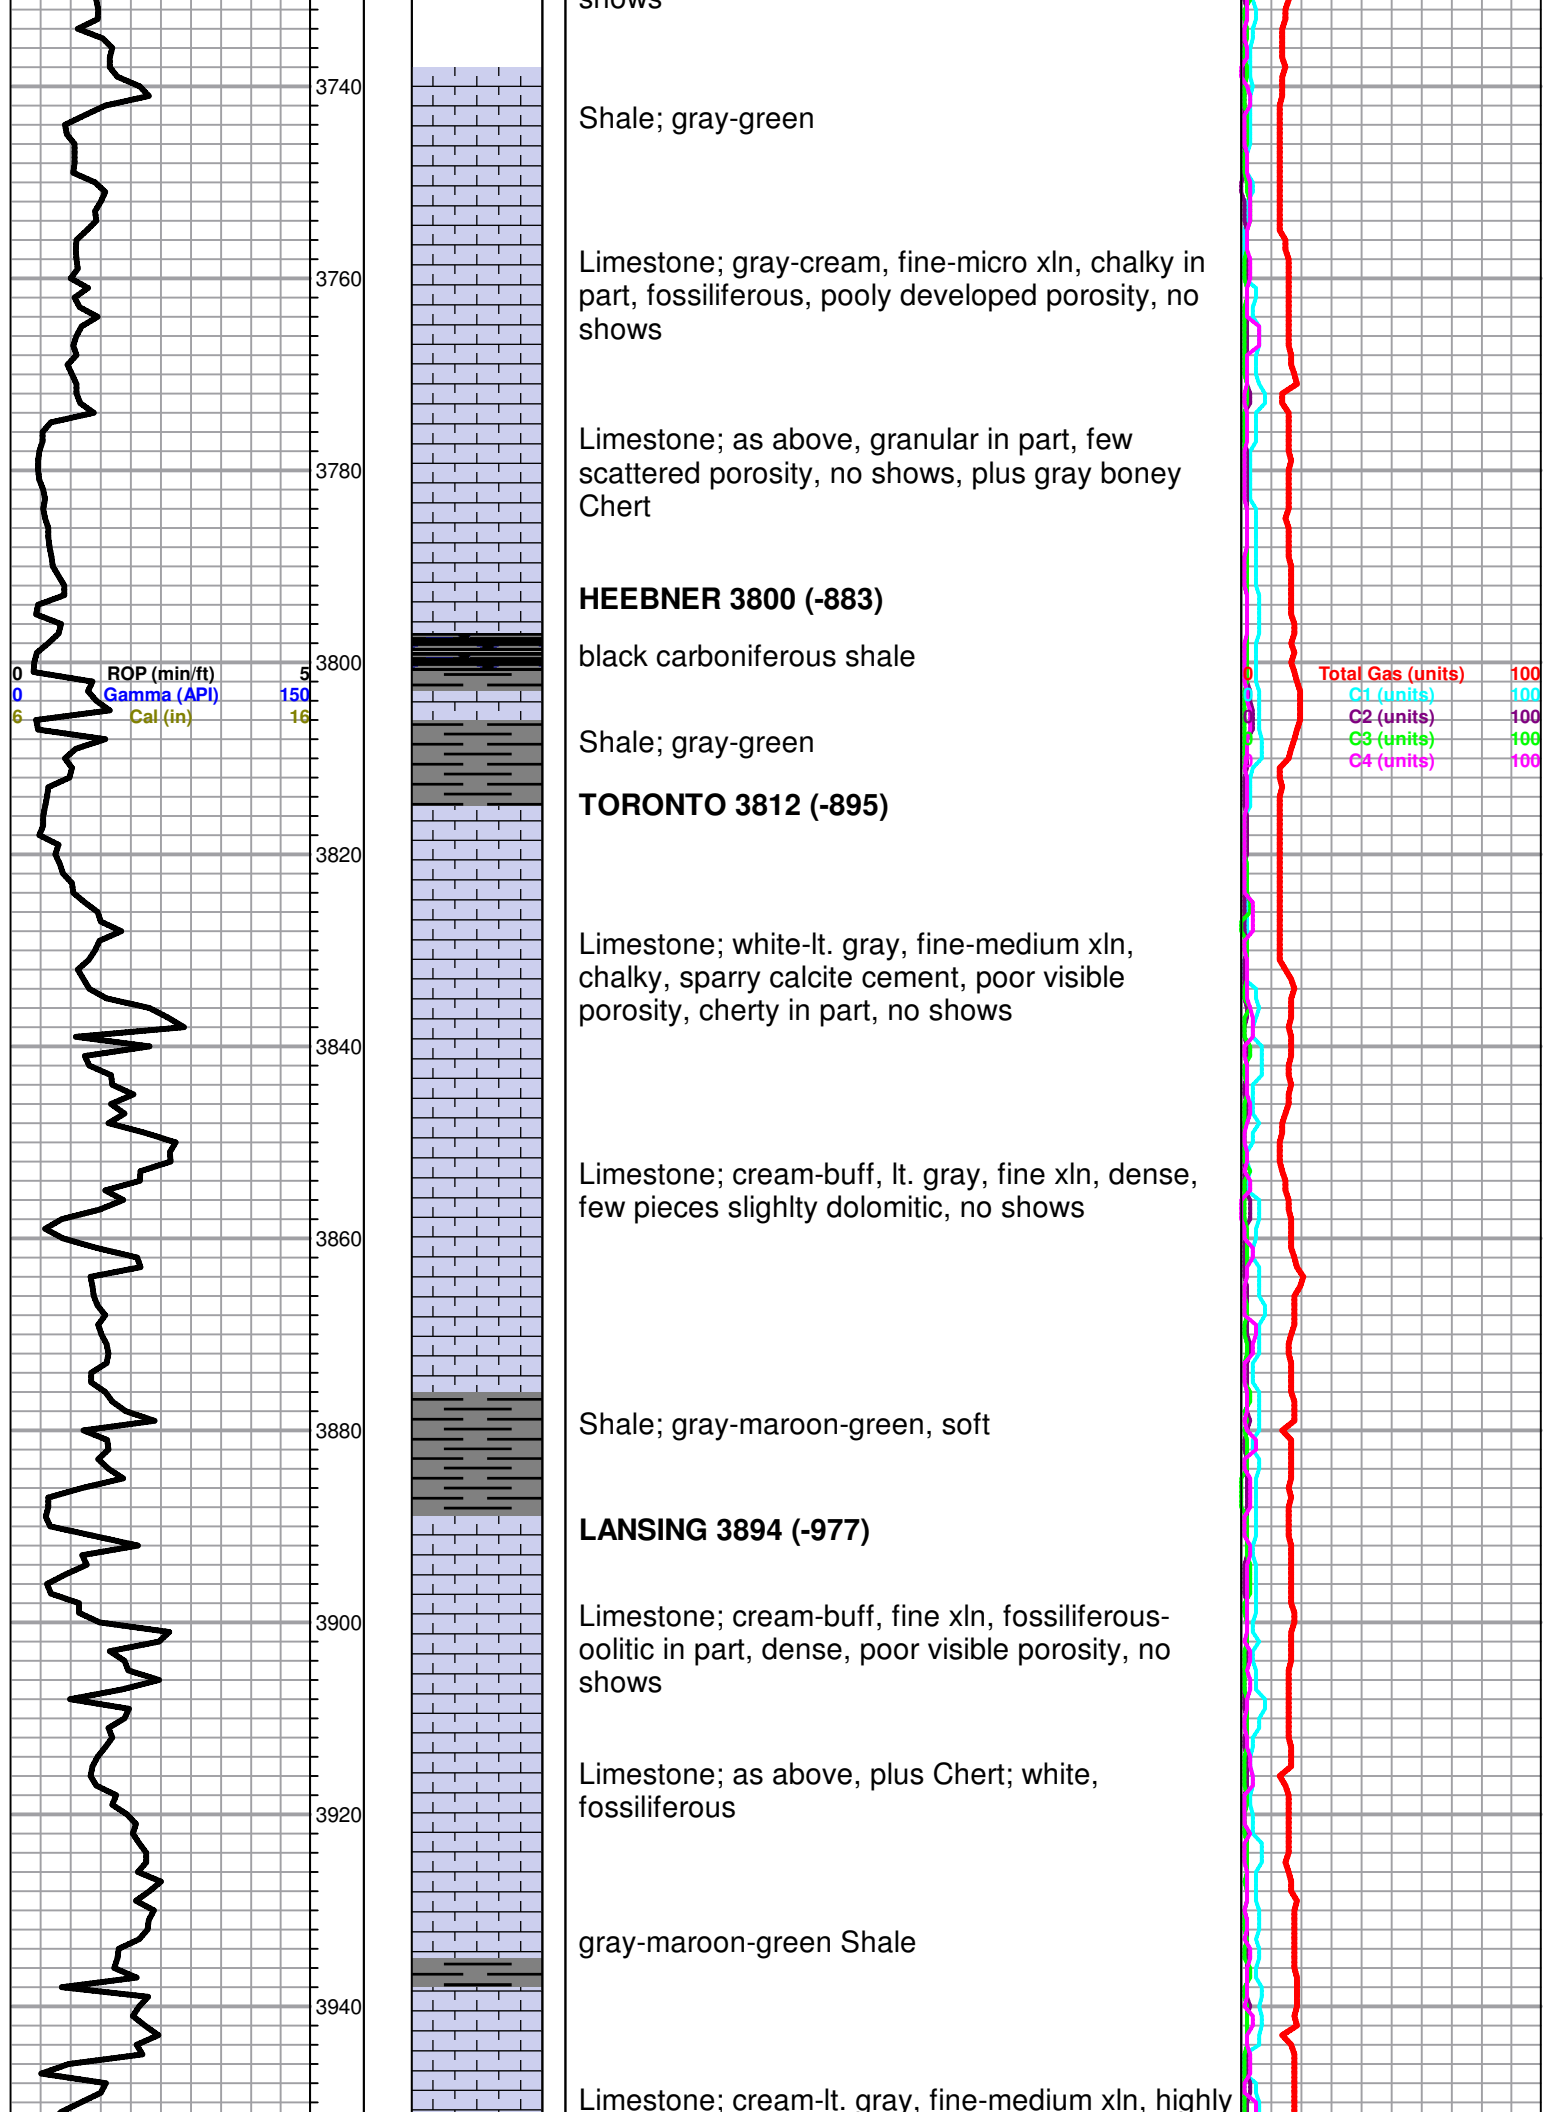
shows

3740

Shale; gray-green

3760

Limestone; gray-cream, fine-micro xln, chalky in part, fossiliferous, pooly developed porosity, no shows

Limestone; as above, granular in part, few scattered porosity, no shows, plus gray boney Chert

3780

**HEEBNER 3800 (-883)**

0 ROP (min/ft) 5
0 Gamma (API) 150
6 Cal (in) 16

3800

black carboniferous shale

Shale; gray-green

**TORONTO 3812 (-895)**

0 Total Gas (units) 100
0 C1 (units) 100
0 C2 (units) 100
0 C3 (units) 100
0 C4 (units) 100

3820

Limestone; white-lt. gray, fine-medium xln, chalky, sparry calcite cement, poor visible porosity, cherty in part, no shows

3840

Limestone; cream-buff, lt. gray, fine xln, dense, few pieces slighlty dolomitic, no shows

3860

3880

Shale; gray-maroon-green, soft

**LANSING 3894 (-977)**

3900

Limestone; cream-buff, fine xln, fossiliferous-oolitic in part, dense, poor visible porosity, no shows

Limestone; as above, plus Chert; white, fossiliferous

3920

gray-maroon-green Shale

3940

Limestone; cream-lt. gray, fine-medium xln, highly